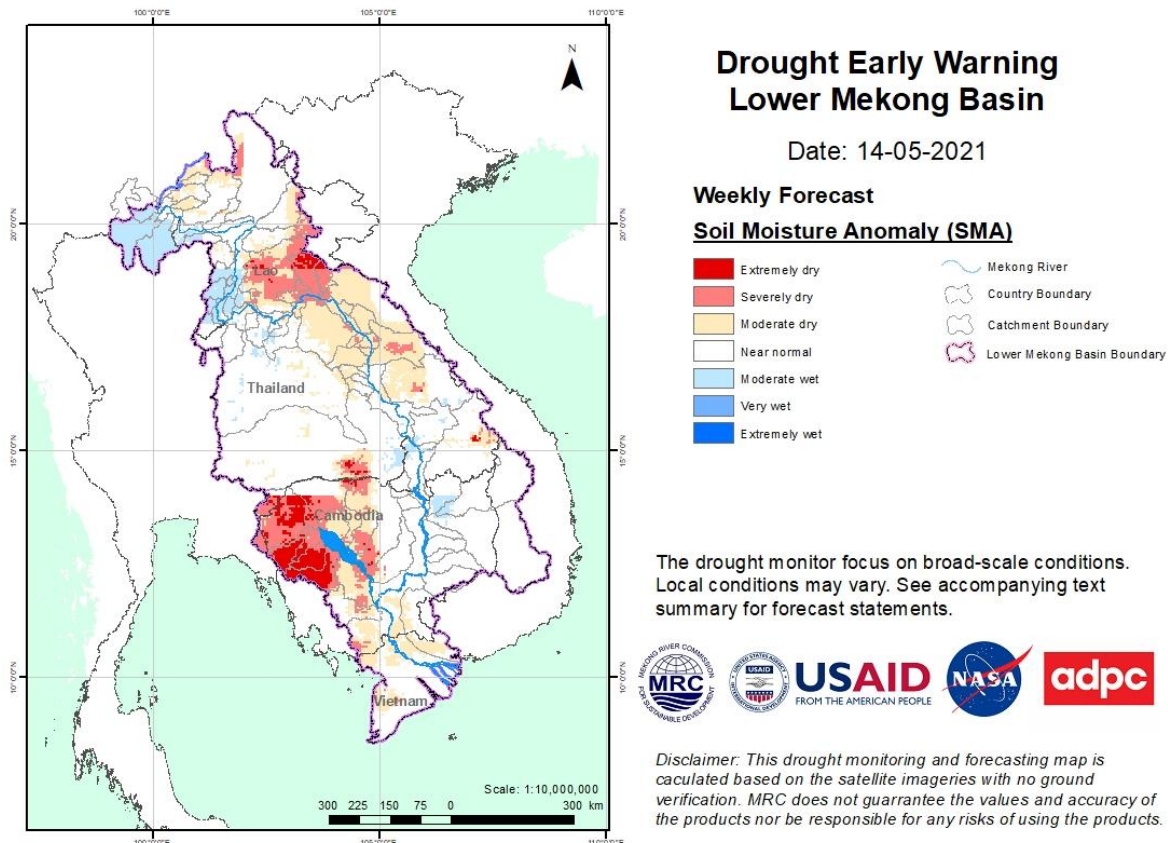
100°0'0"E 105°0'0"E 110°0'0"E

N

20°0'0"N 15°0'0"N 10°0'0"N

Lao

Thailand

Cambodia

Vietnam

Scale: 1:10,000,000

300 225 150 75 0 300 km

100°0'0"E 105°0'0"E 110°0'0"E

Drought Early Warning
Lower Mekong Basin

Date: 14-05-2021

Weekly Forecast

Soil Moisture Anomaly (SMA)

Extremely dry
Severely dry
Moderate dry
Near normal
Moderate wet
Very wet
Extremely wet

Mekong River
Country Boundary
Catchment Boundary
Lower Mekong Basin Boundary

The drought monitor focus on broad-scale conditions. Local conditions may vary. See accompanying text summary for forecast statements.

MEKONG RIVER COMMISSION MRC FOR SUSTAINABLE DEVELOPMENT

UNITED STATES AGENCY INTERNATIONAL DEVELOPMENT USAID

USAID FROM THE AMERICAN PEOPLE

NASA

adpc

Disclaimer: This drought monitoring and forecasting map is caculated based on the satellite imageries with no ground verification. MRC does not guarrantee the values and accuracy of the products nor be responsible for any risks of using the products.